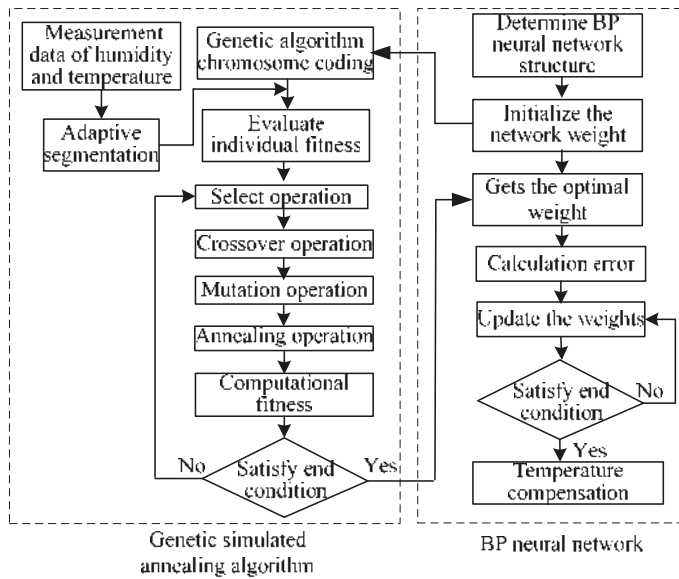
Measurement data of humidity and temperature

Adaptive segmentation

Genetic algorithm chromosome coding

Evaluate individual fitness

Select operation

Crossover operation

Mutation operation

Annealing operation

Computational fitness

No

Satisfy end condition

Yes

Determine BP neural network structure

Initialize the network weight

Gets the optimal weight

Calculation error

Update the weights

Satisfy end condition

No

Yes

Temperature compensation

Genetic simulated annealing algorithm

BP neural network